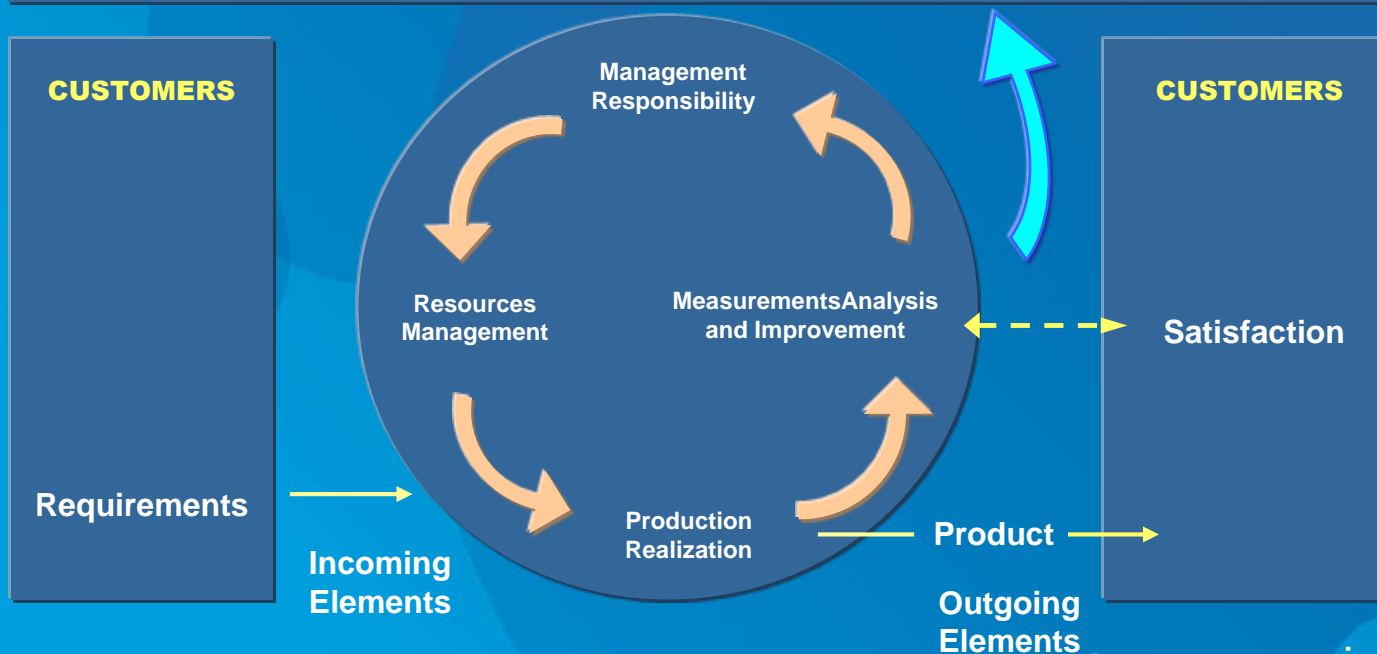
CUSTOMERS

Requirements

Incoming Elements

Management Responsibility

Resources Management

MeasurementsAnalysis and Improvement

Production Realization

Product

Outgoing Elements

CUSTOMERS

Satisfaction